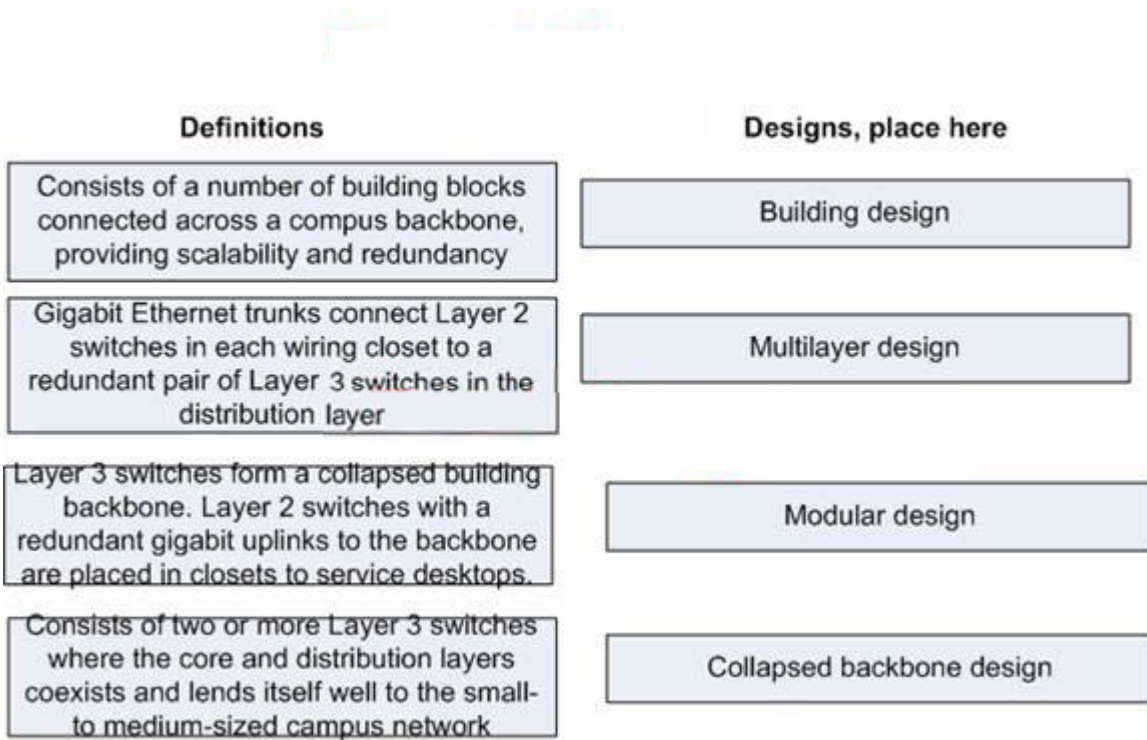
| Definitions | Designs, place here |
|---|---|
| Consists of a number of building blocks connected across a compus backbone, providing scalability and redundancy | Building design |
| Gigabit Ethernet trunks connect Layer 2 switches in each wiring closet to a redundant pair of Layer 3 switches in the distribution layer | Multilayer design |
| Layer 3 switches form a collapsed building backbone. Layer 2 switches with a redundant gigabit uplinks to the backbone are placed in closets to service desktops. | Modular design |
| Consists of two or more Layer 3 switches where the core and distribution layers coexists and lends itself well to the small-to medium-sized campus network | Collapsed backbone design |